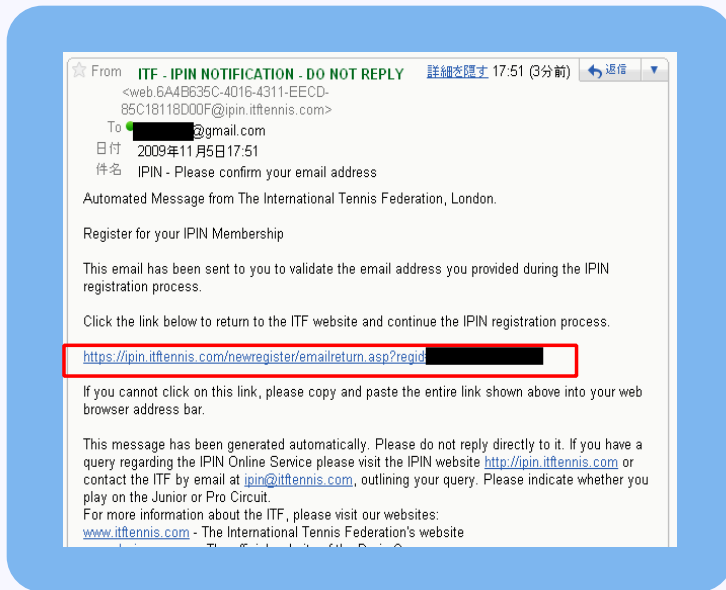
From ITF - IPIN NOTIFICATION - DO NOT REPLY <web.6A4B635C-4016-4311-EECD-85C18118D00F@ipin.itftennis.com>

詳細を隠す 17:51 (3分前) 返信

To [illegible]@gmail.com
日付 2009年11月5日17:51
件名 IPIN - Please confirm your email address

Automated Message from The International Tennis Federation, London.

Register for your IPIN Membership

This email has been sent to you to validate the email address you provided during the IPIN registration process.

Click the link below to return to the ITF website and continue the IPIN registration process.

https://ipin.itftennis.com/newregister/emailreturn.asp?regid=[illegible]

If you cannot click on this link, please copy and paste the entire link shown above into your web browser address bar.

This message has been generated automatically. Please do not reply directly to it. If you have a query regarding the IPIN Online Service please visit the IPIN website http://ipin.itftennis.com or contact the ITF by email at ipin@itftennis.com, outlining your query. Please indicate whether you play on the Junior or Pro Circuit.
For more information about the ITF, please visit our websites:
www.itftennis.com - The International Tennis Federation's website
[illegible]